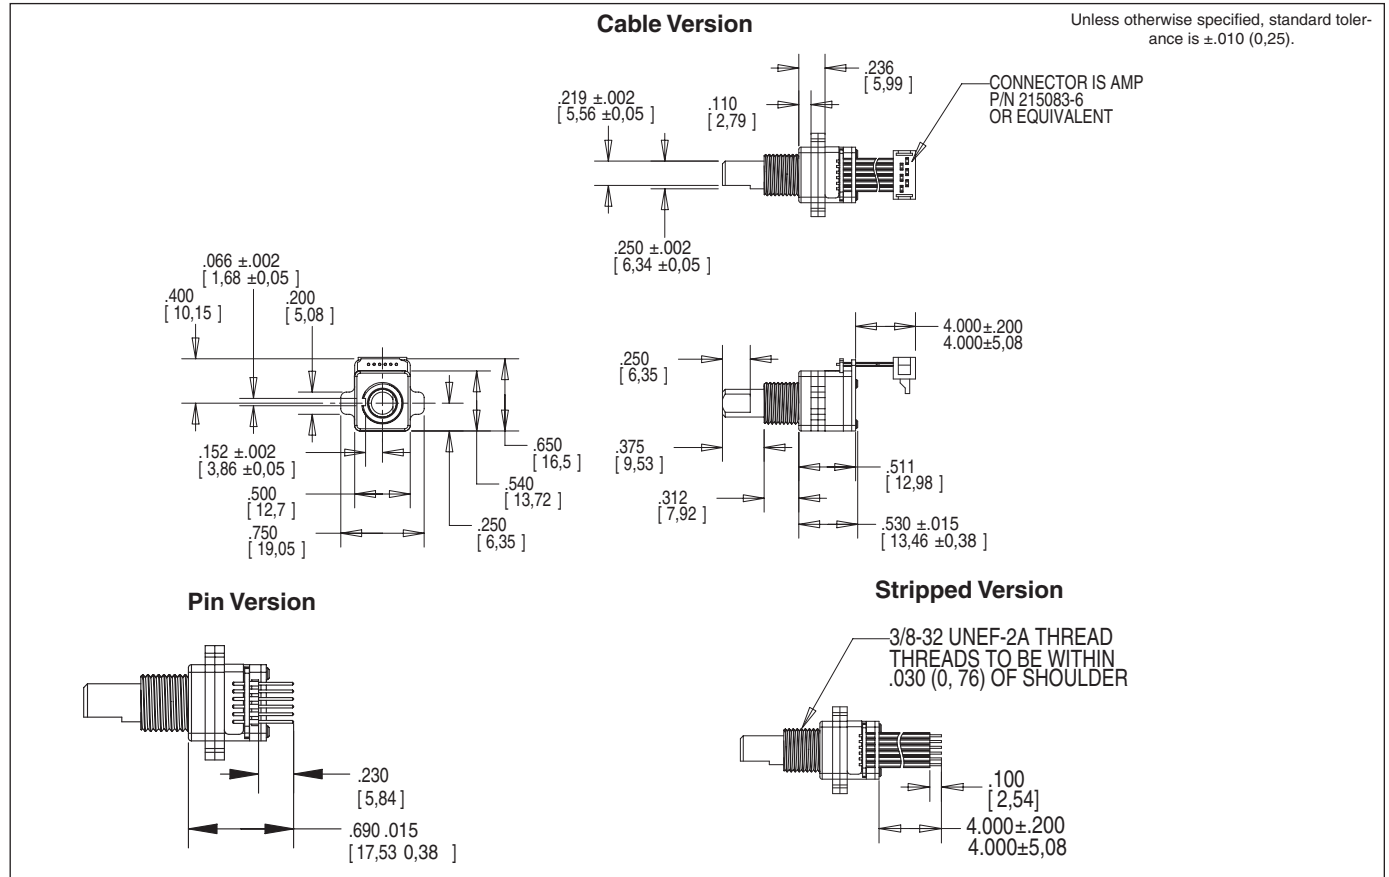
Cable Version

Unless otherwise specified, standard tolerance is ±.010 (0,25).

.236
[ 5,99 ]

.219 ±.002
[ 5,56 ±0,05 ]

.110
[ 2,79 ]

CONNECTOR IS AMP
P/N 215083-6
OR EQUIVALENT

.250 ±.002
[ 6,34 ±0,05 ]

.066 ±.002
[ 1,68 ±0,05 ]

.400
[ 10,15 ]

.200
[ 5,08 ]

.152 ±.002
[ 3,86 ±0,05 ]

.500
[ 12,7 ]

.750
[ 19,05 ]

.650
[ 16,5 ]

.540
[ 13,72 ]

.250
[ 6,35 ]

4.000±.200
4.000±5,08

.250
[ 6,35 ]

.375
[ 9,53 ]

.312
[ 7,92 ]

.511
[ 12,98 ]

.530 ±.015
[ 13,46 ±0,38 ]

Pin Version

Stripped Version

3/8-32 UNEF-2A THREAD
THREADS TO BE WITHIN
.030 (0, 76) OF SHOULDER

.230
[ 5,84 ]

.690 .015
[ 17,53 0,38 ]

.100
[ 2,54]

4.000±.200
4.000±5,08